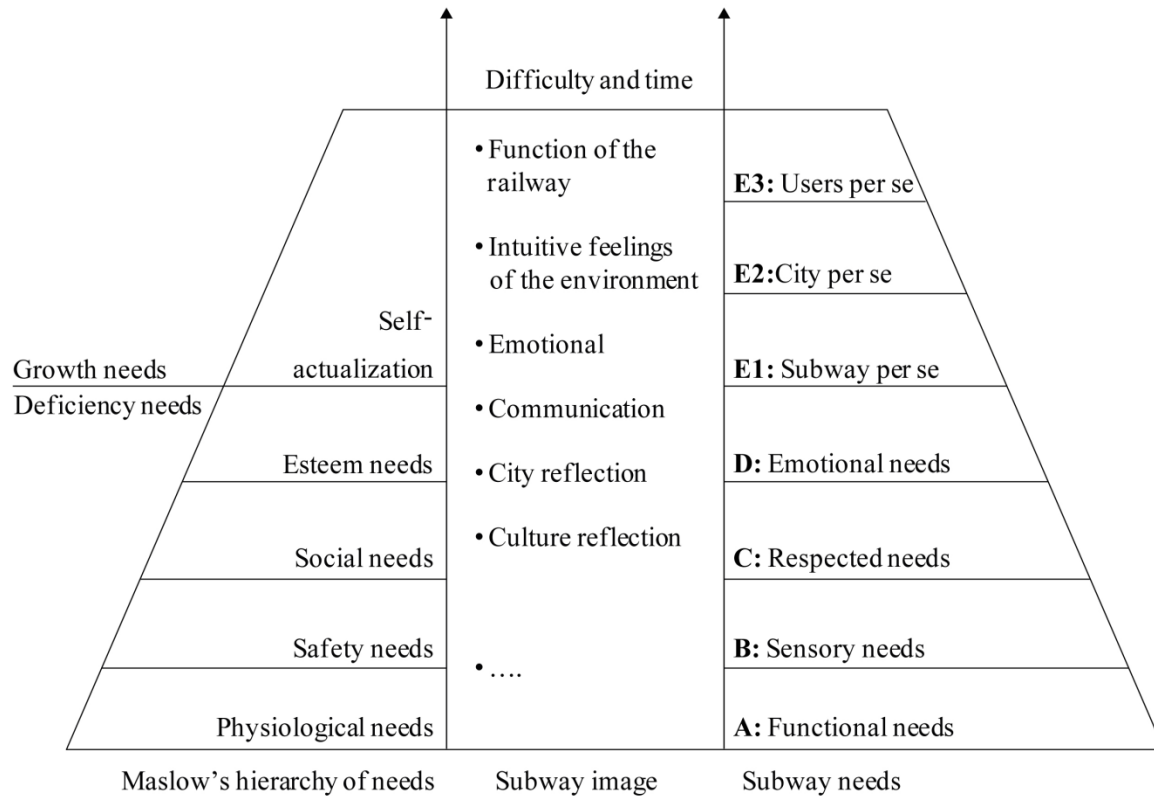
Difficulty and time

Self-actualization

Growth needs

Deficiency needs

Esteem needs

Social needs

Safety needs

Physiological needs

• Function of the railway

• Intuitive feelings of the environment

• Emotional

• Communication

• City reflection

• Culture reflection

• ….

**E3:** Users per se

**E2:**City per se

**E1:** Subway per se

**D:** Emotional needs

**C:** Respected needs

**B:** Sensory needs

**A:** Functional needs

Maslow's hierarchy of needs

Subway image

Subway needs